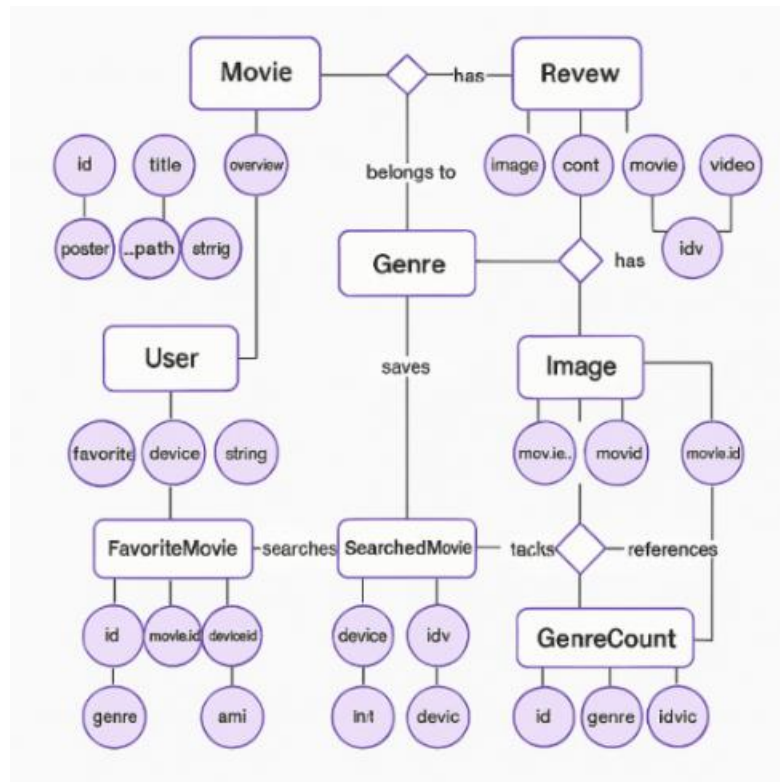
Movie

has

Revew

id

title

overview

belongs to

image

cont

movie

video

poster

...path

strrig

idv

Genre

has

User

saves

Image

favorite

device

string

mov.ie..

movid

movie.id

FavoriteMovie

searches

SearchedMovie

tacks

references

id

movie.id

deviceid

device

idv

GenreCount

genre

ami

In/t

devic

id

genre

idvic